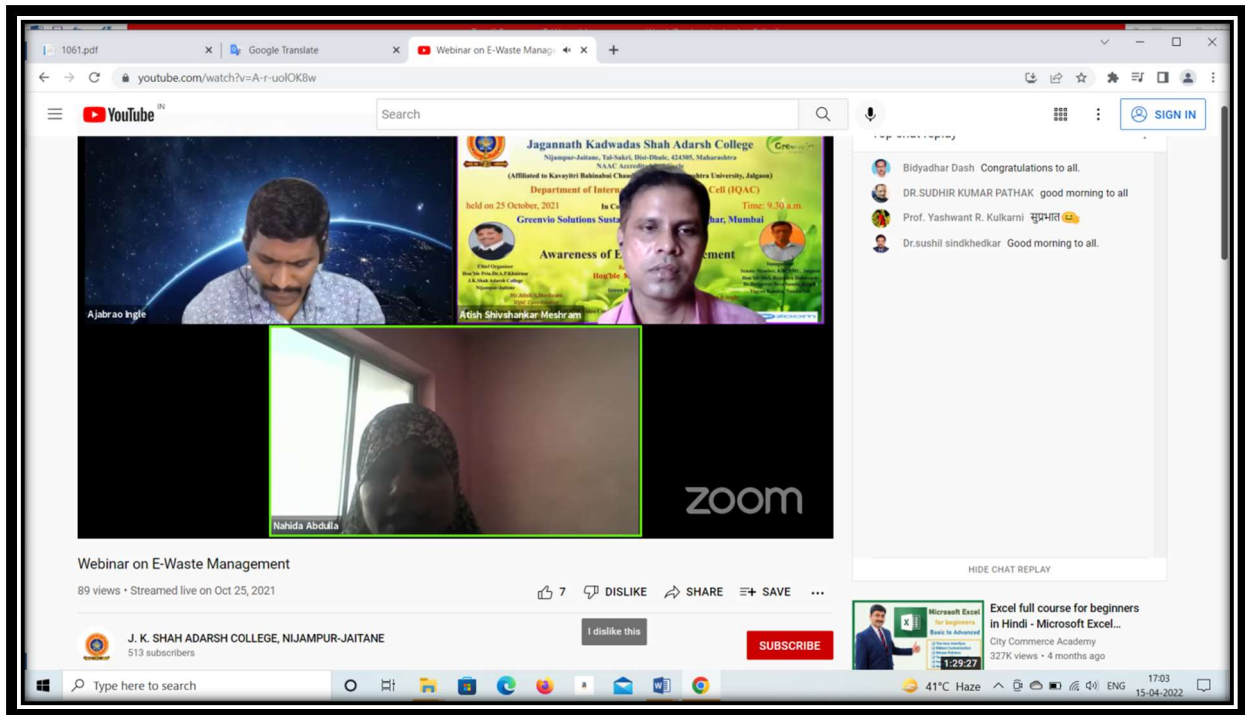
1061.pdf
Google Translate
Webinar on E-Waste Manage

youtube.com/watch?v=A-r-uolOK8w

YouTube IN
Search
SIGN IN

Jagannath Kadwadas Shah Adarsh College
Nijampur-Jaitane, Tal-Sakri, Dist-Dhule, 424305, Maharashtra
NAAC Accredited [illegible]
(Affiliated to Kavayitri Bahinabai Chau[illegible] University, Jalgaon)
Department of Intern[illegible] Cell (IQAC)
held on 25 October, 2021
In Co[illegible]
Time: 9:30 a.m.
Greenvio Solutions Susta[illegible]har, Mumbai
Awareness of E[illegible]ement
Chief Organizer
Hon'ble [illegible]

Ajabrao Ingle
Atish Shivshankar Meshram
Nahida Abdulla
zoom

Top chat replay
Bidyadhar Dash Congratulations to all.
DR.SUDHIR KUMAR PATHAK good morning to all
Prof. Yashwant R. Kulkarni सुप्रभात
Dr.sushil sindkhedkar Good morning to all.
HIDE CHAT REPLAY

Webinar on E-Waste Management
89 views • Streamed live on Oct 25, 2021
7 DISLIKE SHARE SAVE
J. K. SHAH ADARSH COLLEGE, NIJAMPUR-JAITANE
513 subscribers
I dislike this
SUBSCRIBE

Microsoft Excel for beginners Basic to Advanced
1:29:27
Excel full course for beginners in Hindi - Microsoft Excel...
City Commerce Academy
327K views • 4 months ago

Type here to search
41°C Haze
ENG
17:03
15-04-2022